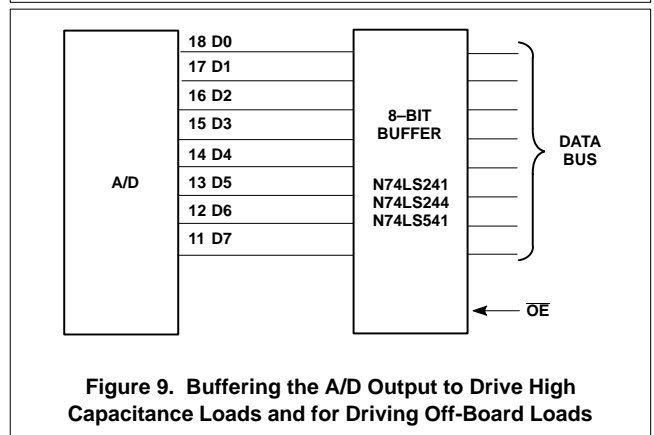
A/D

18 D0
17 D1
16 D2
15 D3
14 D4
13 D5
12 D6
11 D7

8–BIT BUFFER

N74LS241
N74LS244
N74LS541

DATA BUS

$\overline{OE}$

Figure 9. Buffering the A/D Output to Drive High Capacitance Loads and for Driving Off-Board Loads